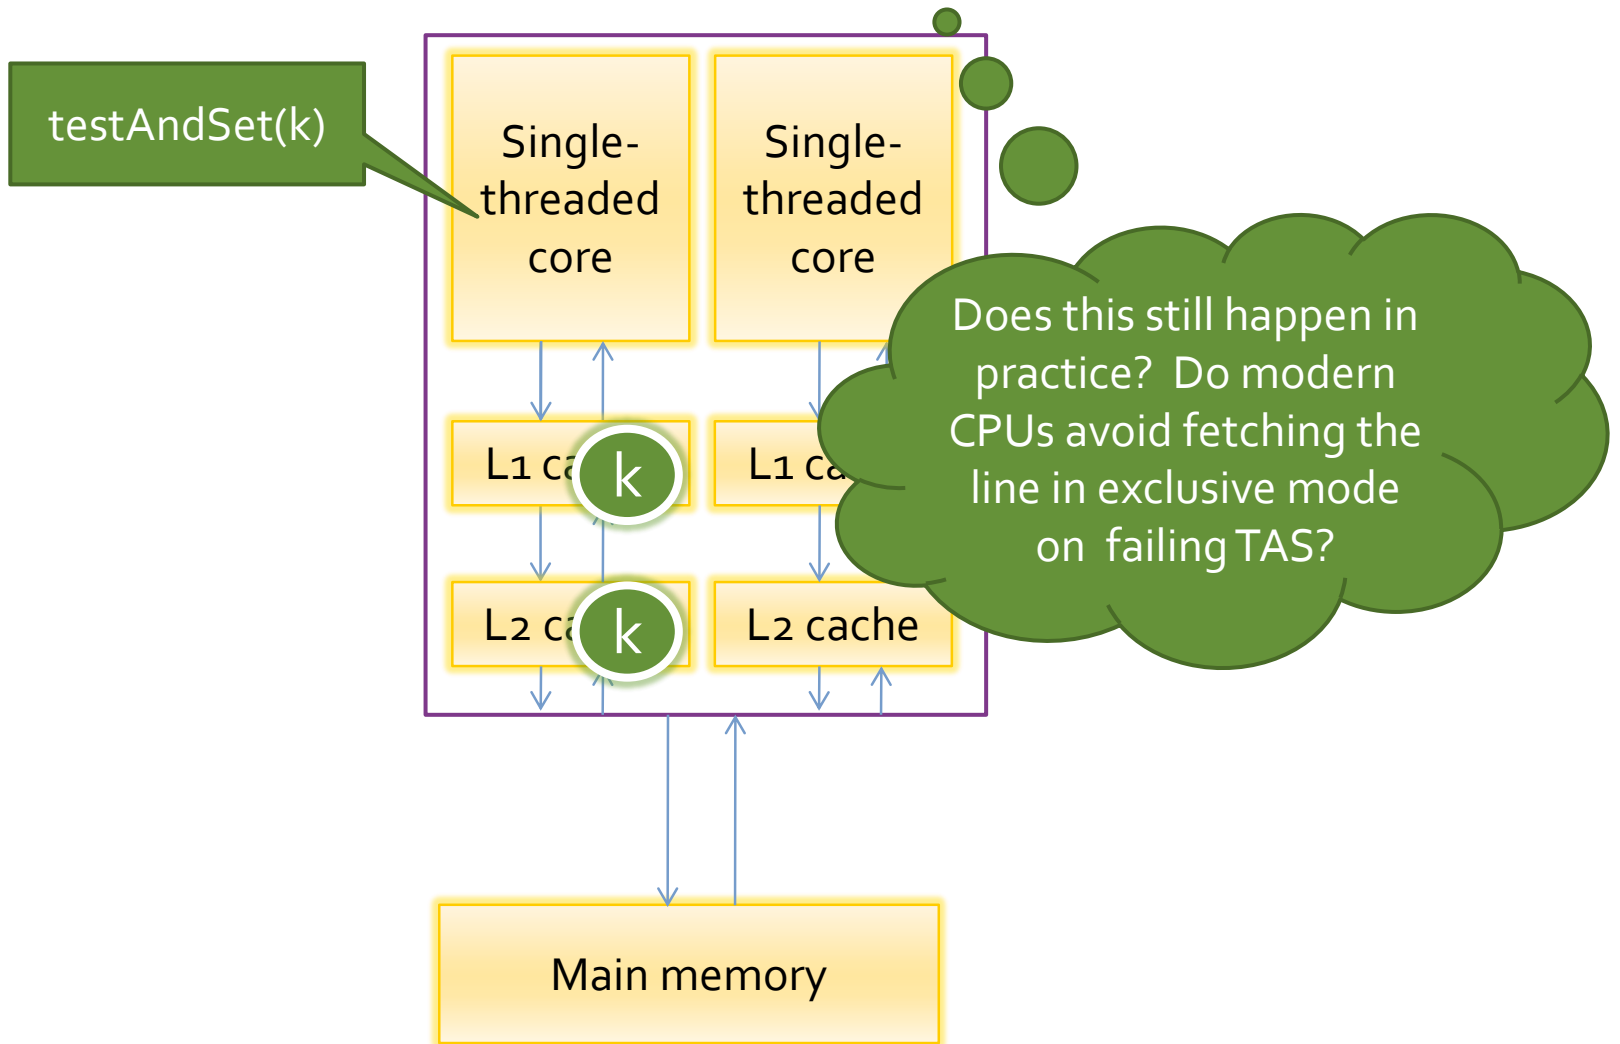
testAndSet(k)

Single-threaded core

Single-threaded core

L1 ca k

L1 ca

L2 ca k

L2 cache

Does this still happen in practice? Do modern CPUs avoid fetching the line in exclusive mode on failing TAS?

Main memory